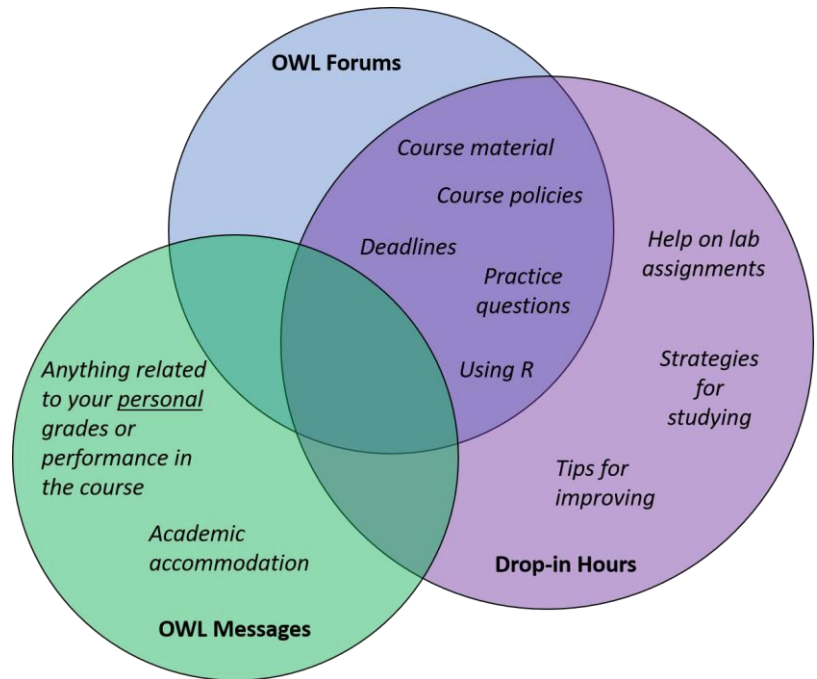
OWL Forums

Course material

Course policies

Deadlines

Practice questions

Using R

Help on lab assignments

Strategies for studying

Tips for improving

Drop-in Hours

Anything related to your personal grades or performance in the course

Academic accommodation

OWL Messages